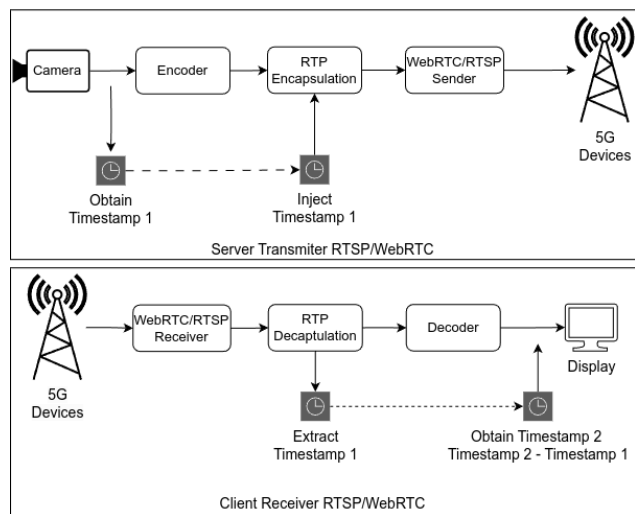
Camera

Encoder

RTP Encapsulation

WebRTC/RTSP Sender

5G Devices

Obtain Timestamp 1

Inject Timestamp 1

Server Transmiter RTSP/WebRTC

5G Devices

WebRTC/RTSP Receiver

RTP Decaptulation

Decoder

Display

Extract Timestamp 1

Obtain Timestamp 2
Timestamp 2 - Timestamp 1

Client Receiver RTSP/WebRTC